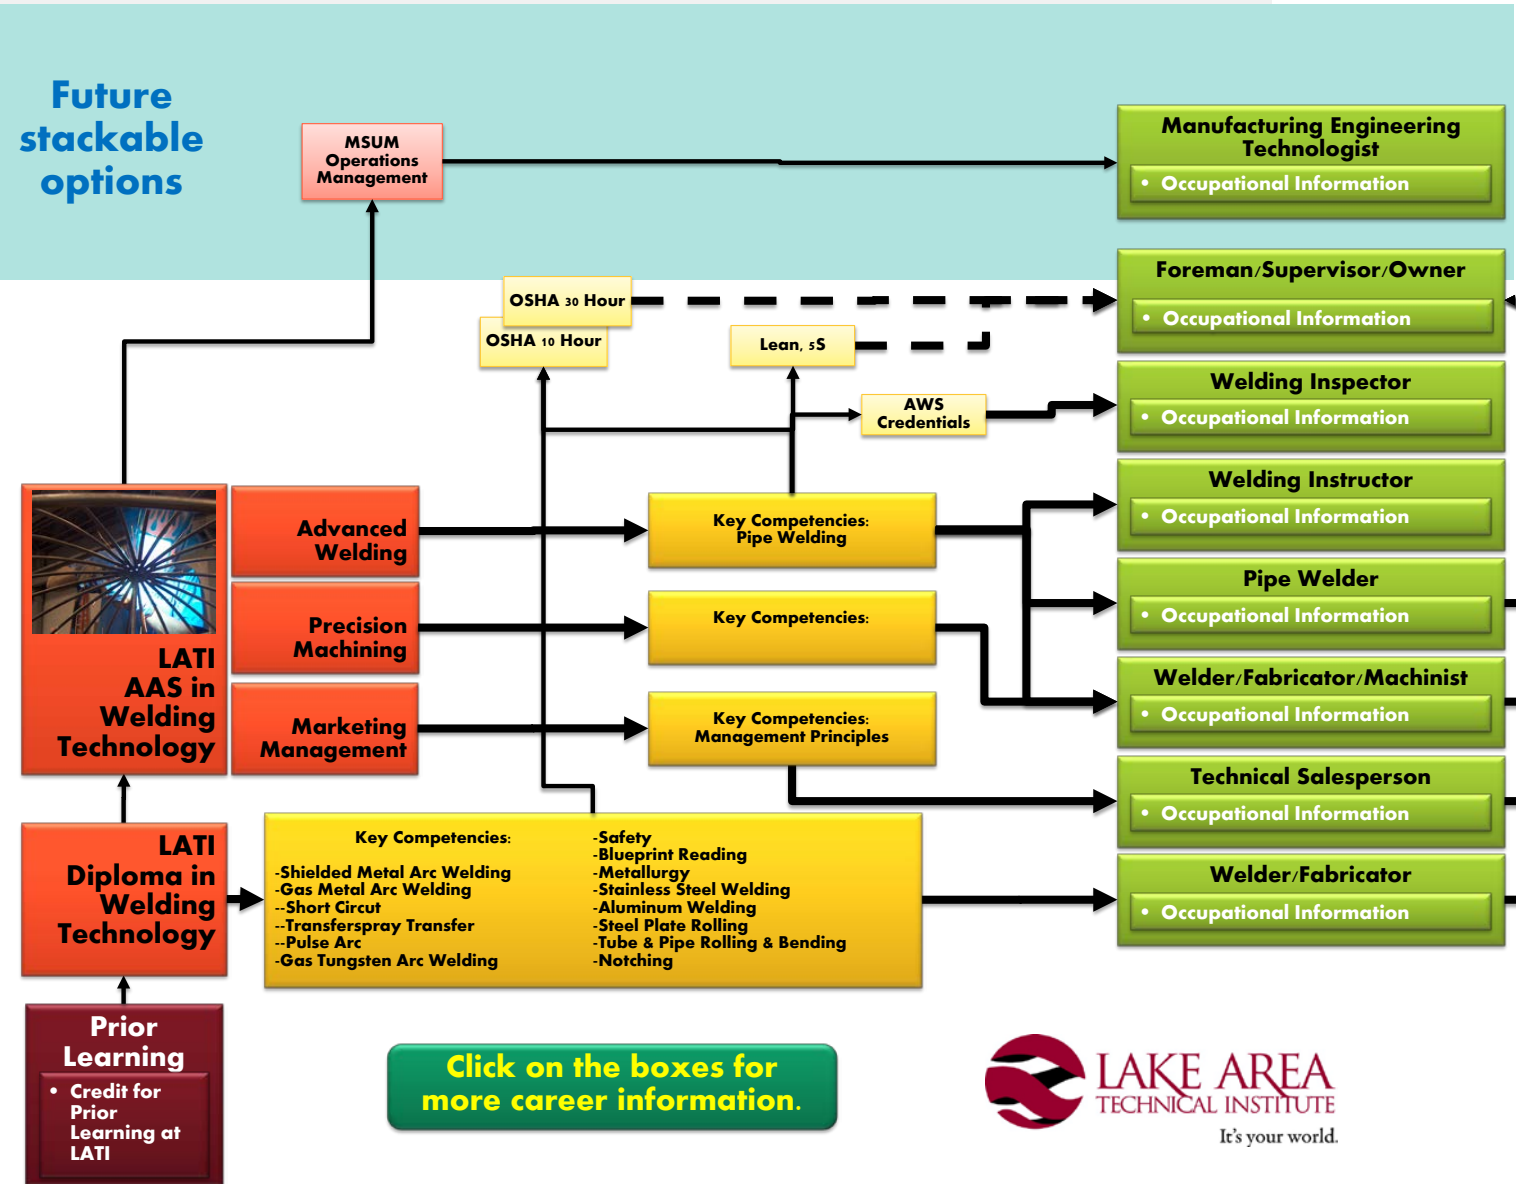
Future stackable options

MSUM Operations Management

Manufacturing Engineering Technologist
• Occupational Information

OSHA 30 Hour

OSHA 10 Hour

Lean, 5S

Foreman/Supervisor/Owner
• Occupational Information

AWS Credentials

Welding Inspector
• Occupational Information

Welding Instructor
• Occupational Information

LATI AAS in Welding Technology

Advanced Welding

Key Competencies: Pipe Welding

Pipe Welder
• Occupational Information

Precision Machining

Key Competencies:

Welder/Fabricator/Machinist
• Occupational Information

Marketing Management

Key Competencies: Management Principles

Technical Salesperson
• Occupational Information

LATI Diploma in Welding Technology

Key Competencies:
-Shielded Metal Arc Welding
-Gas Metal Arc Welding
--Short Circut
--Transferspray Transfer
--Pulse Arc
-Gas Tungsten Arc Welding

-Safety
-Blueprint Reading
-Metallurgy
-Stainless Steel Welding
-Aluminum Welding
-Steel Plate Rolling
-Tube & Pipe Rolling & Bending
-Notching

Welder/Fabricator
• Occupational Information

Prior Learning
• Credit for Prior Learning at LATI

Click on the boxes for more career information.

LAKE AREA TECHNICAL INSTITUTE
It's your world.